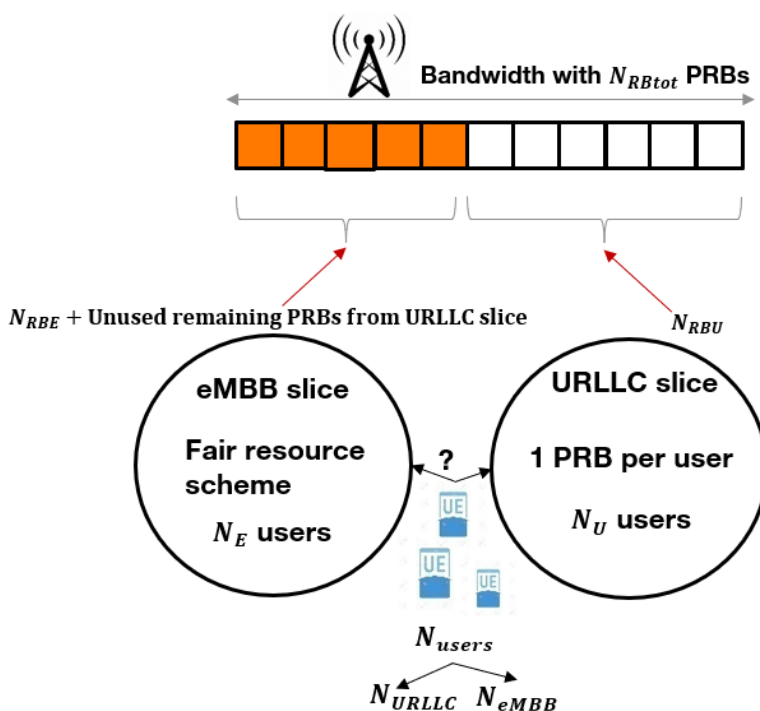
Bandwidth with $N_{RBtot}$ PRBs

$N_{RBE}$ + Unused remaining PRBs from URLLC slice

$N_{RBU}$

eMBB slice

Fair resource scheme

$N_E$ users

?

URLLC slice

1 PRB per user

$N_U$ users

UE

UE

UE

$N_{users}$

$N_{URLLC}$ $N_{eMBB}$